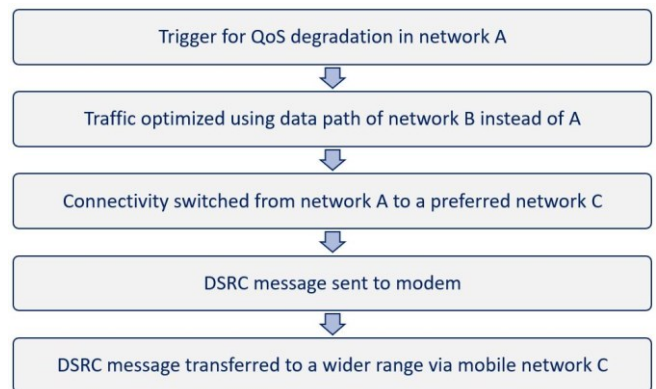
Trigger for QoS degradation in network A

Traffic optimized using data path of network B instead of A

Connectivity switched from network A to a preferred network C

DSRC message sent to modem

DSRC message transferred to a wider range via mobile network C